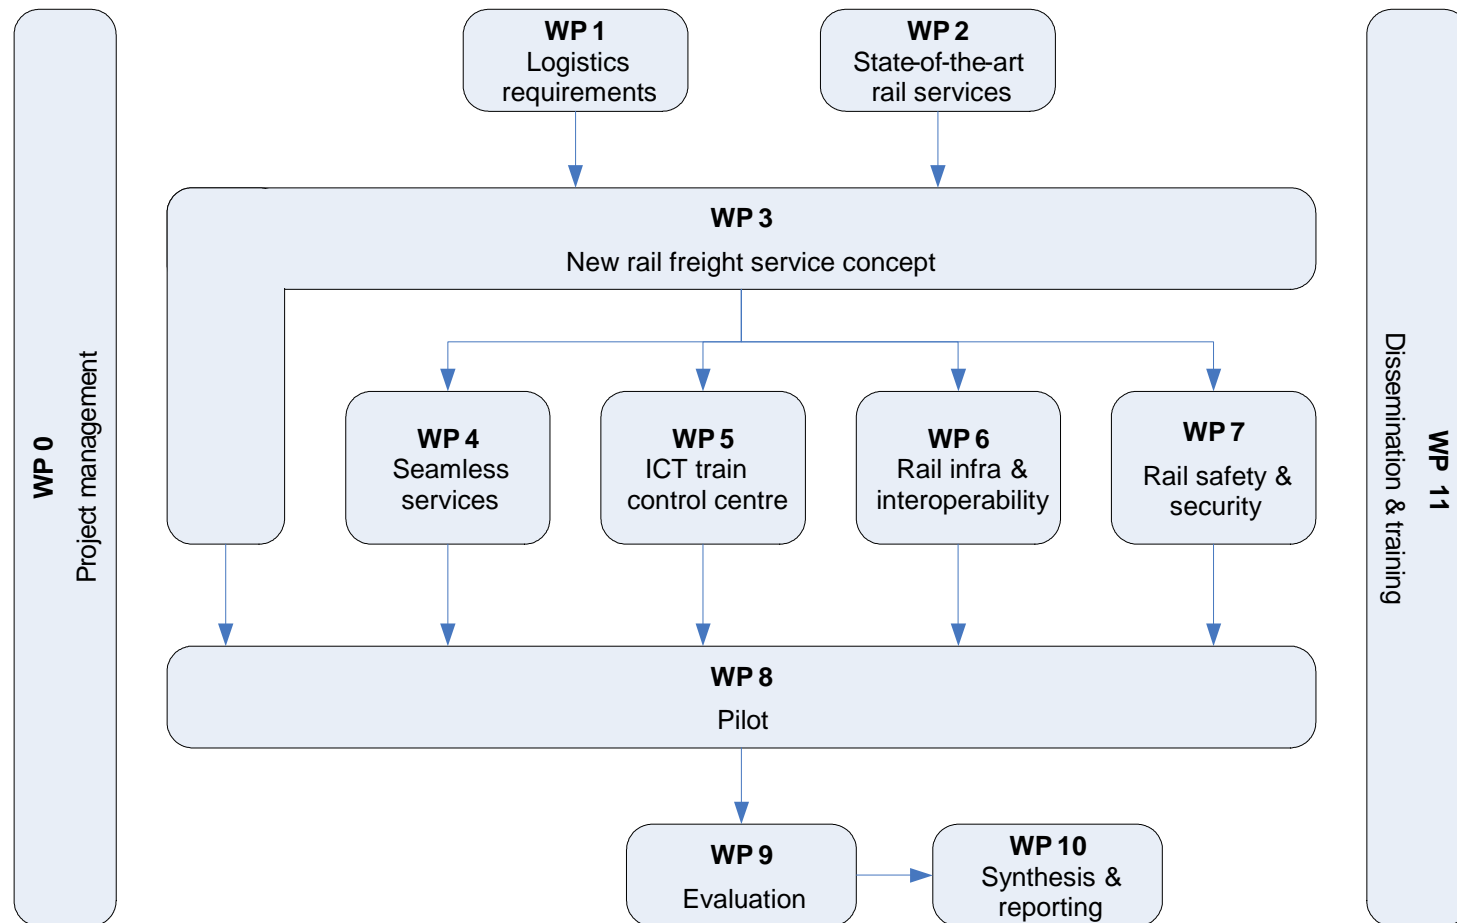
WP 0
Project management

WP 1
Logistics requirements

WP 2
State-of-the-art rail services

WP 11
Dissemination & training

WP 3
New rail freight service concept

WP 4
Seamless services

WP 5
ICT train control centre

WP 6
Rail infra & interoperability

WP 7
Rail safety & security

WP 8
Pilot

WP 9
Evaluation

WP 10
Synthesis & reporting